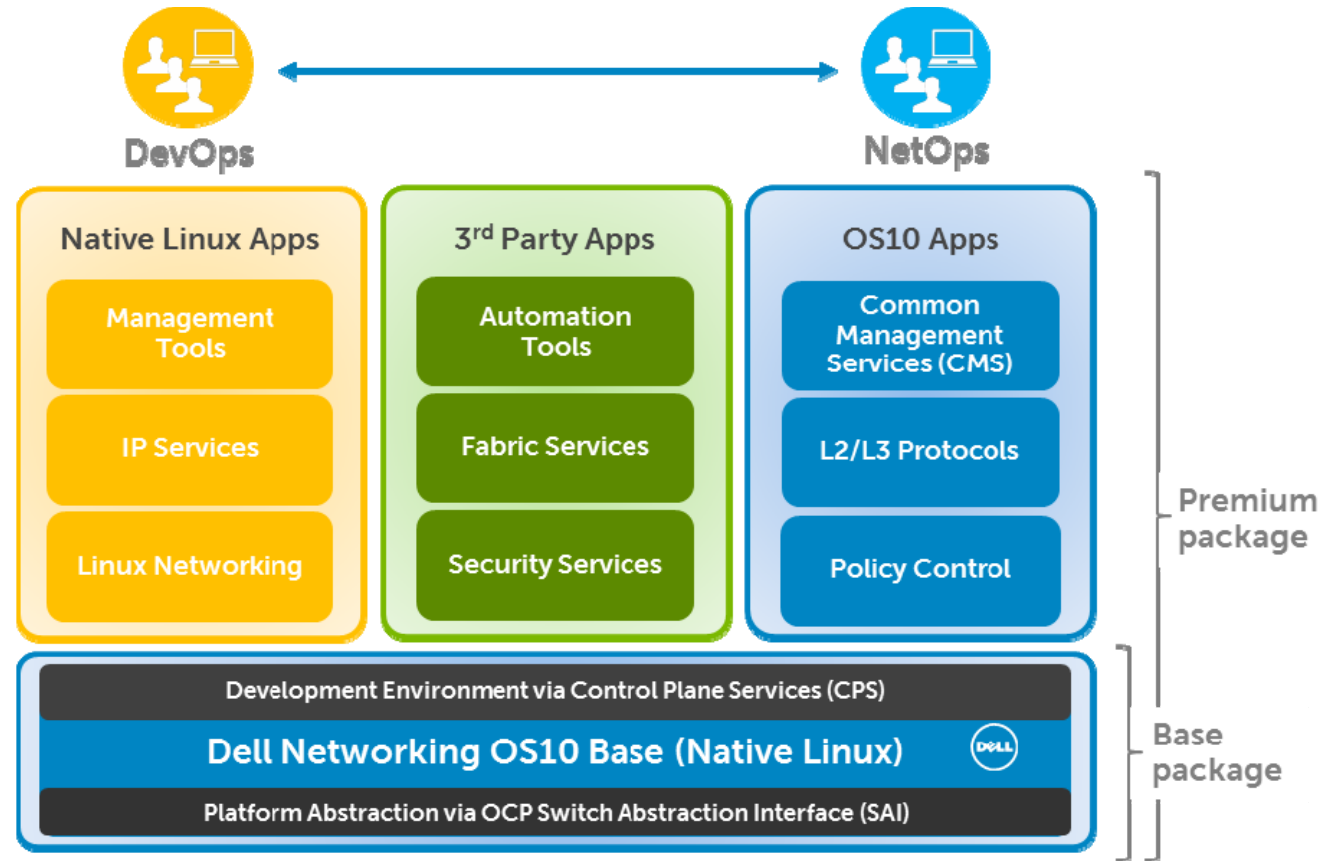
DevOps

NetOps

Native Linux Apps

Management Tools

IP Services

Linux Networking

3$^{rd}$ Party Apps

Automation Tools

Fabric Services

Security Services

OS10 Apps

Common Management Services (CMS)

L2/L3 Protocols

Policy Control

Premium package

Development Environment via Control Plane Services (CPS)

Dell Networking OS10 Base (Native Linux)

DELL

Platform Abstraction via OCP Switch Abstraction Interface (SAI)

Base package